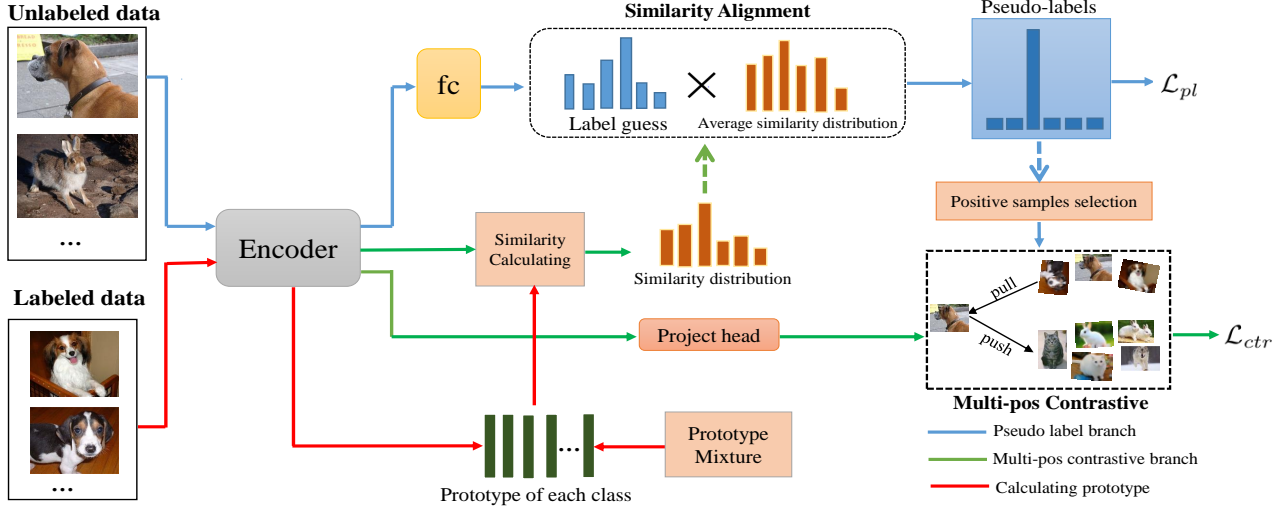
Unlabeled data

...

Labeled data

...

Encoder

fc

Similarity Alignment

Label guess

$\times$

Average similarity distribution

Pseudo-labels

$\mathcal{L}_{pl}$

Positive samples selection

Similarity Calculating

Similarity distribution

pull

push

Project head

$\mathcal{L}_{ctr}$

Multi-pos Contrastive

...

Prototype Mixture

Prototype of each class

Pseudo label branch

Multi-pos contrastive branch

Calculating prototype